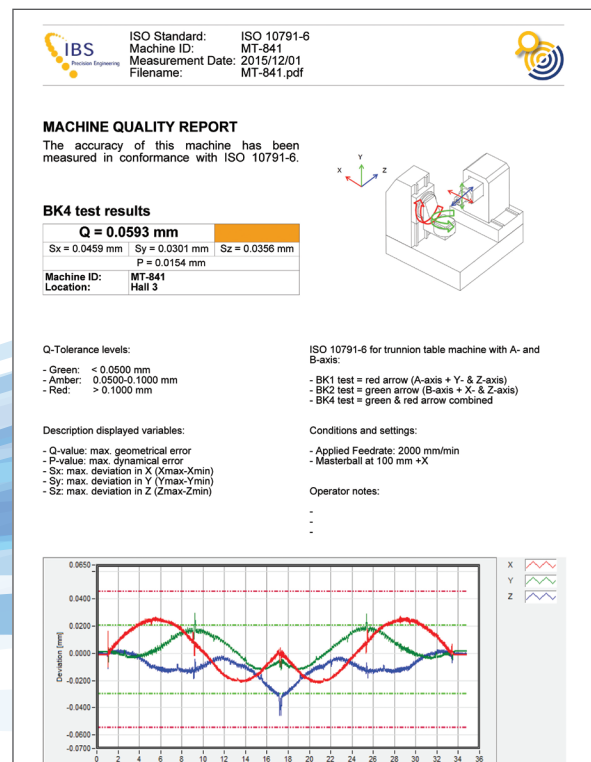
IBS Precision Engineering

ISO Standard: ISO 10791-6
Machine ID: MT-841
Measurement Date: 2015/12/01
Filename: MT-841.pdf

MACHINE QUALITY REPORT

The accuracy of this machine has been measured in conformance with ISO 10791-6.

BK4 test results

| Q = 0.0593 mm | | |
|---|---|---|
| Sx = 0.0459 mm | Sy = 0.0301 mm | Sz = 0.0356 mm |
| P = 0.0154 mm | | |
| Machine ID: | MT-841 | |
| Location: | Hall 3 | |

Y
X Z

Q-Tolerance levels:

- Green: < 0.0500 mm
- Amber: 0.0500-0.1000 mm
- Red: > 0.1000 mm

Description displayed variables:

- Q-value: max. geometrical error
- P-value: max. dynamical error
- Sx: max. deviation in X (Xmax-Xmin)
- Sy: max. deviation in Y (Ymax-Ymin)
- Sz: max. deviation in Z (Zmax-Zmin)

ISO 10791-6 for trunnion table machine with A- and B-axis:

- BK1 test = red arrow (A-axis + Y- & Z-axis)
- BK2 test = green arrow (B-axis + X- & Z-axis)
- BK4 test = green & red arrow combined

Conditions and settings:

- Applied Feedrate: 2000 mm/min
- Masterball at 100 mm +X

Operator notes:

-
-
-

X
Y
Z

Deviation [mm]
0.0650
0.0400
0.0200
0.0000
-0.0200
-0.0400
-0.0600
-0.0700
0 2 4 6 8 10 12 14 16 18 20 22 24 26 28 30 32 34 36